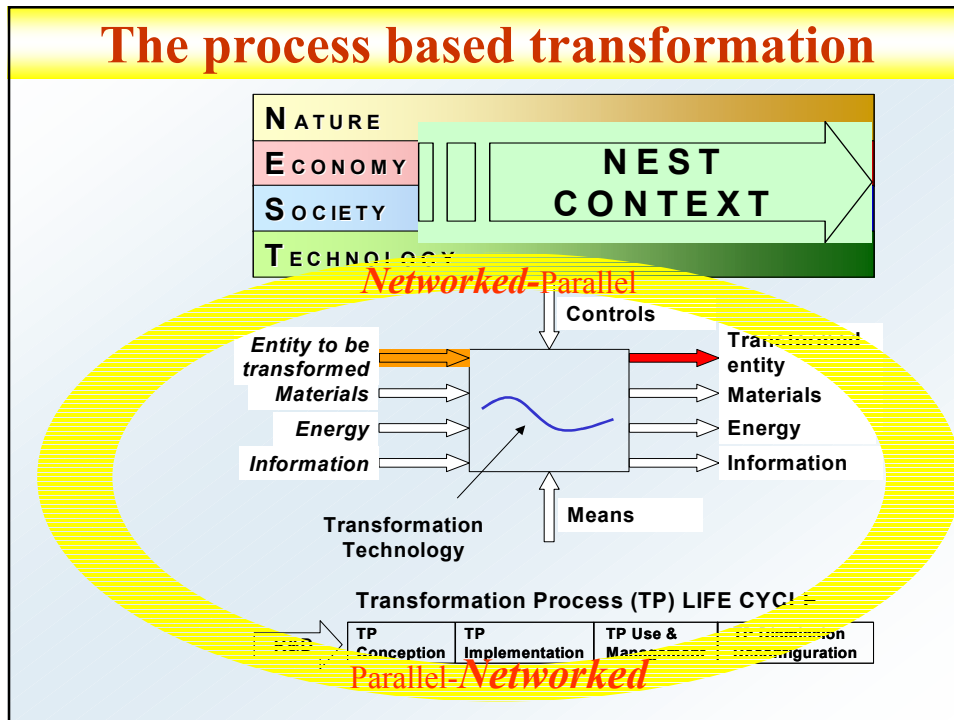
The process based transformation

NATURE
ECONOMY
SOCIETY
TECHNOLOGY

NEST CONTEXT

*Networked*-Parallel

Controls

*Entity to be transformed*
*Materials*
*Energy*
*Information*

Tra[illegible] entity
Materials
Energy
Information

Transformation Technology

Means

Transformation Process (TP) LIFE CYC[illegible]

| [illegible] | TP Conception | TP Implementation | TP Use & Mana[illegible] | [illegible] Reconfiguration |
|---|---|---|---|---|

Parallel-*Networked*